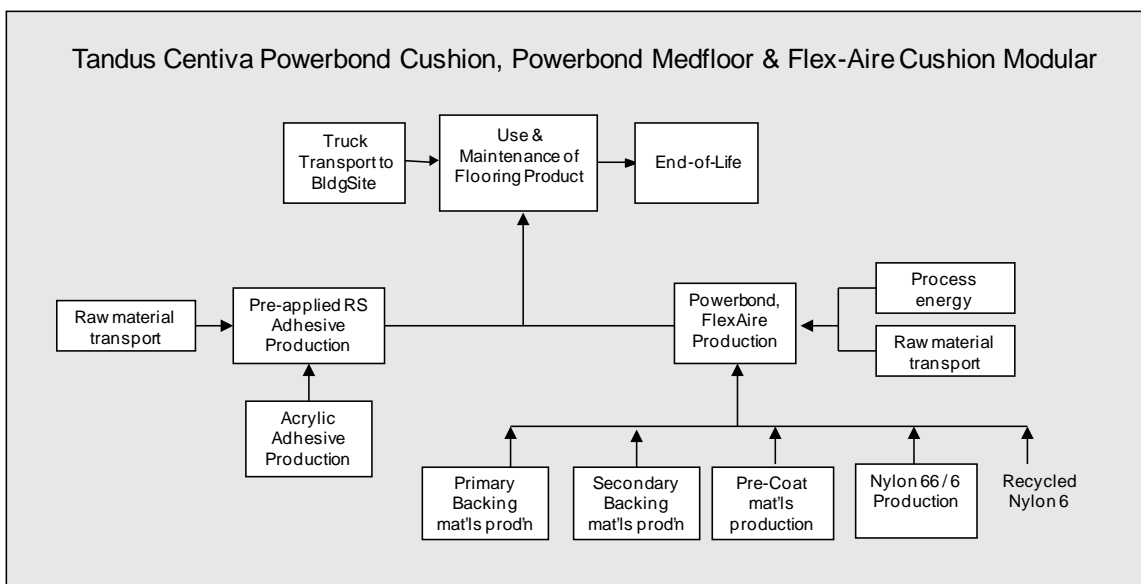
Tandus Centiva Powerbond Cushion, Powerbond Medfloor & Flex-Aire Cushion Modular

Truck Transport to BldgSite

Use & Maintenance of Flooring Product

End-of-Life

Raw material transport

Pre-applied RS Adhesive Production

Powerbond, FlexAire Production

Process energy

Raw material transport

Acrylic Adhesive Production

Primary Backing mat'ls prod'n

Secondary Backing mat'ls prod'n

Pre-Coat mat'ls production

Nylon 66 / 6 Production

Recycled Nylon 6